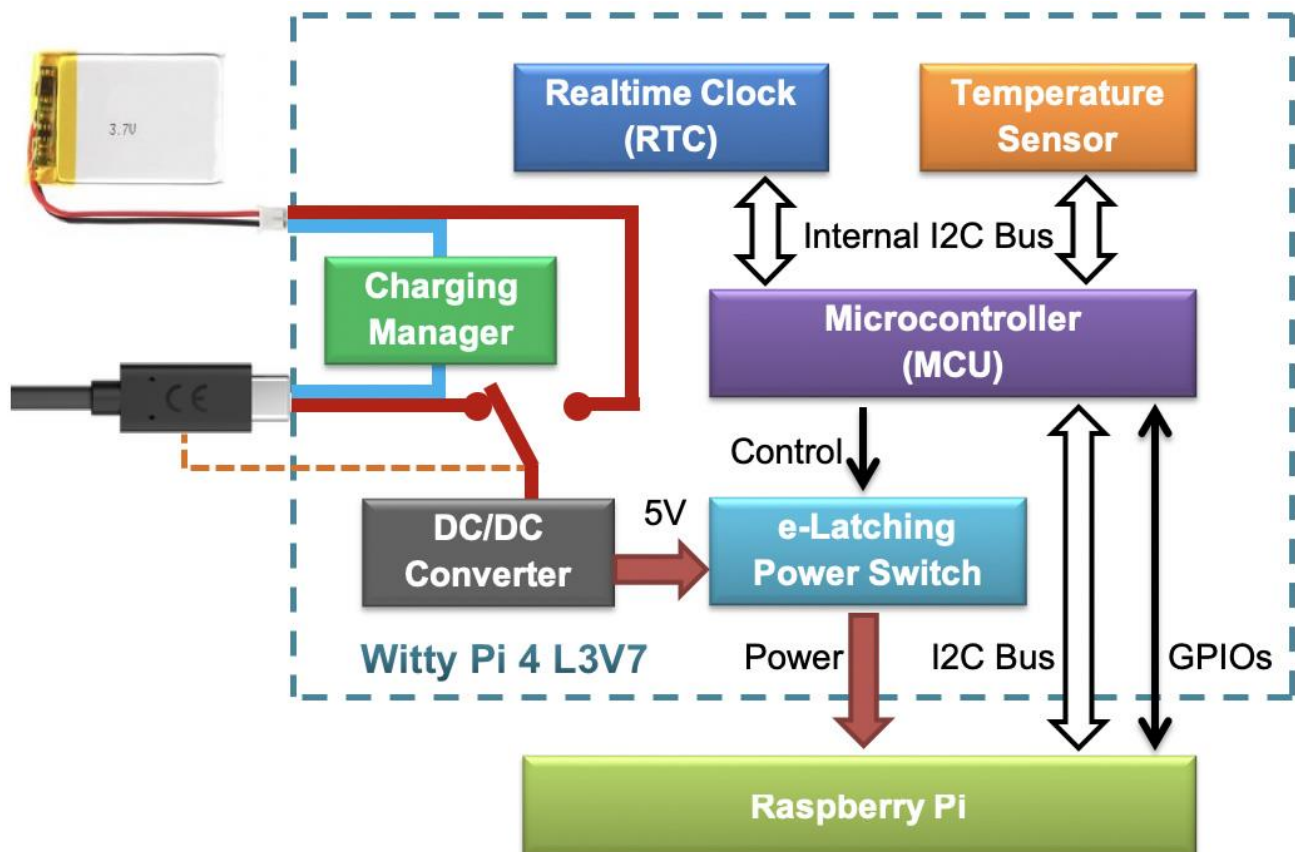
3.7V

Realtime Clock (RTC)

Temperature Sensor

Internal I2C Bus

Charging Manager

Microcontroller (MCU)

CE

Control

DC/DC Converter

5V

e-Latching Power Switch

Witty Pi 4 L3V7

Power

I2C Bus

GPIOs

Raspberry Pi